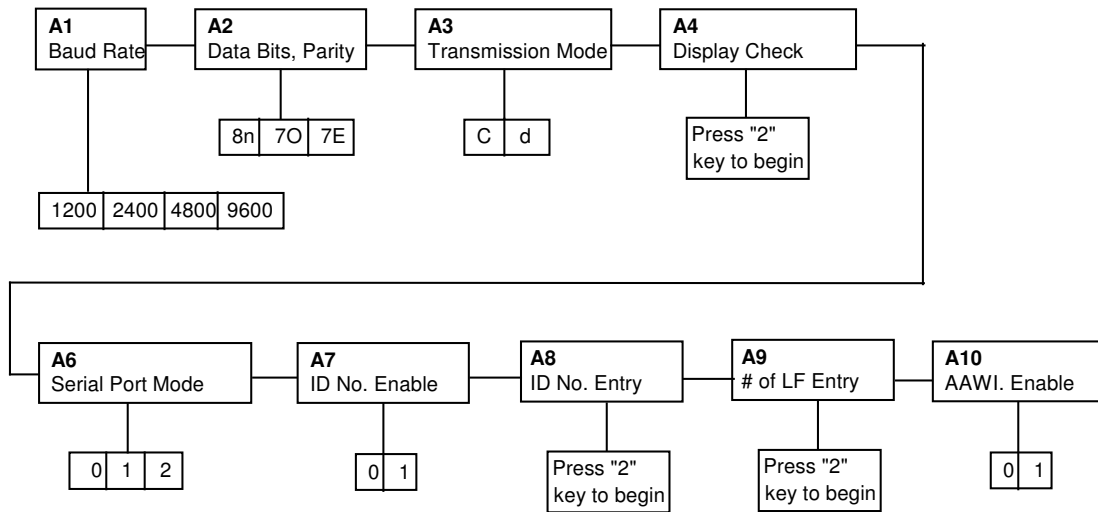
**A1**
Baud Rate

**A2**
Data Bits, Parity

**A3**
Transmission Mode

**A4**
Display Check

| 8n | 7O | 7E |
|---|---|---|

| C | d |
|---|---|

Press "2" key to begin

| 1200 | 2400 | 4800 | 9600 |
|---|---|---|---|

**A6**
Serial Port Mode

**A7**
ID No. Enable

**A8**
ID No. Entry

**A9**
# of LF Entry

**A10**
AAWI. Enable

| 0 | 1 | 2 |
|---|---|---|

| 0 | 1 |
|---|---|

Press "2" key to begin

Press "2" key to begin

| 0 | 1 |
|---|---|